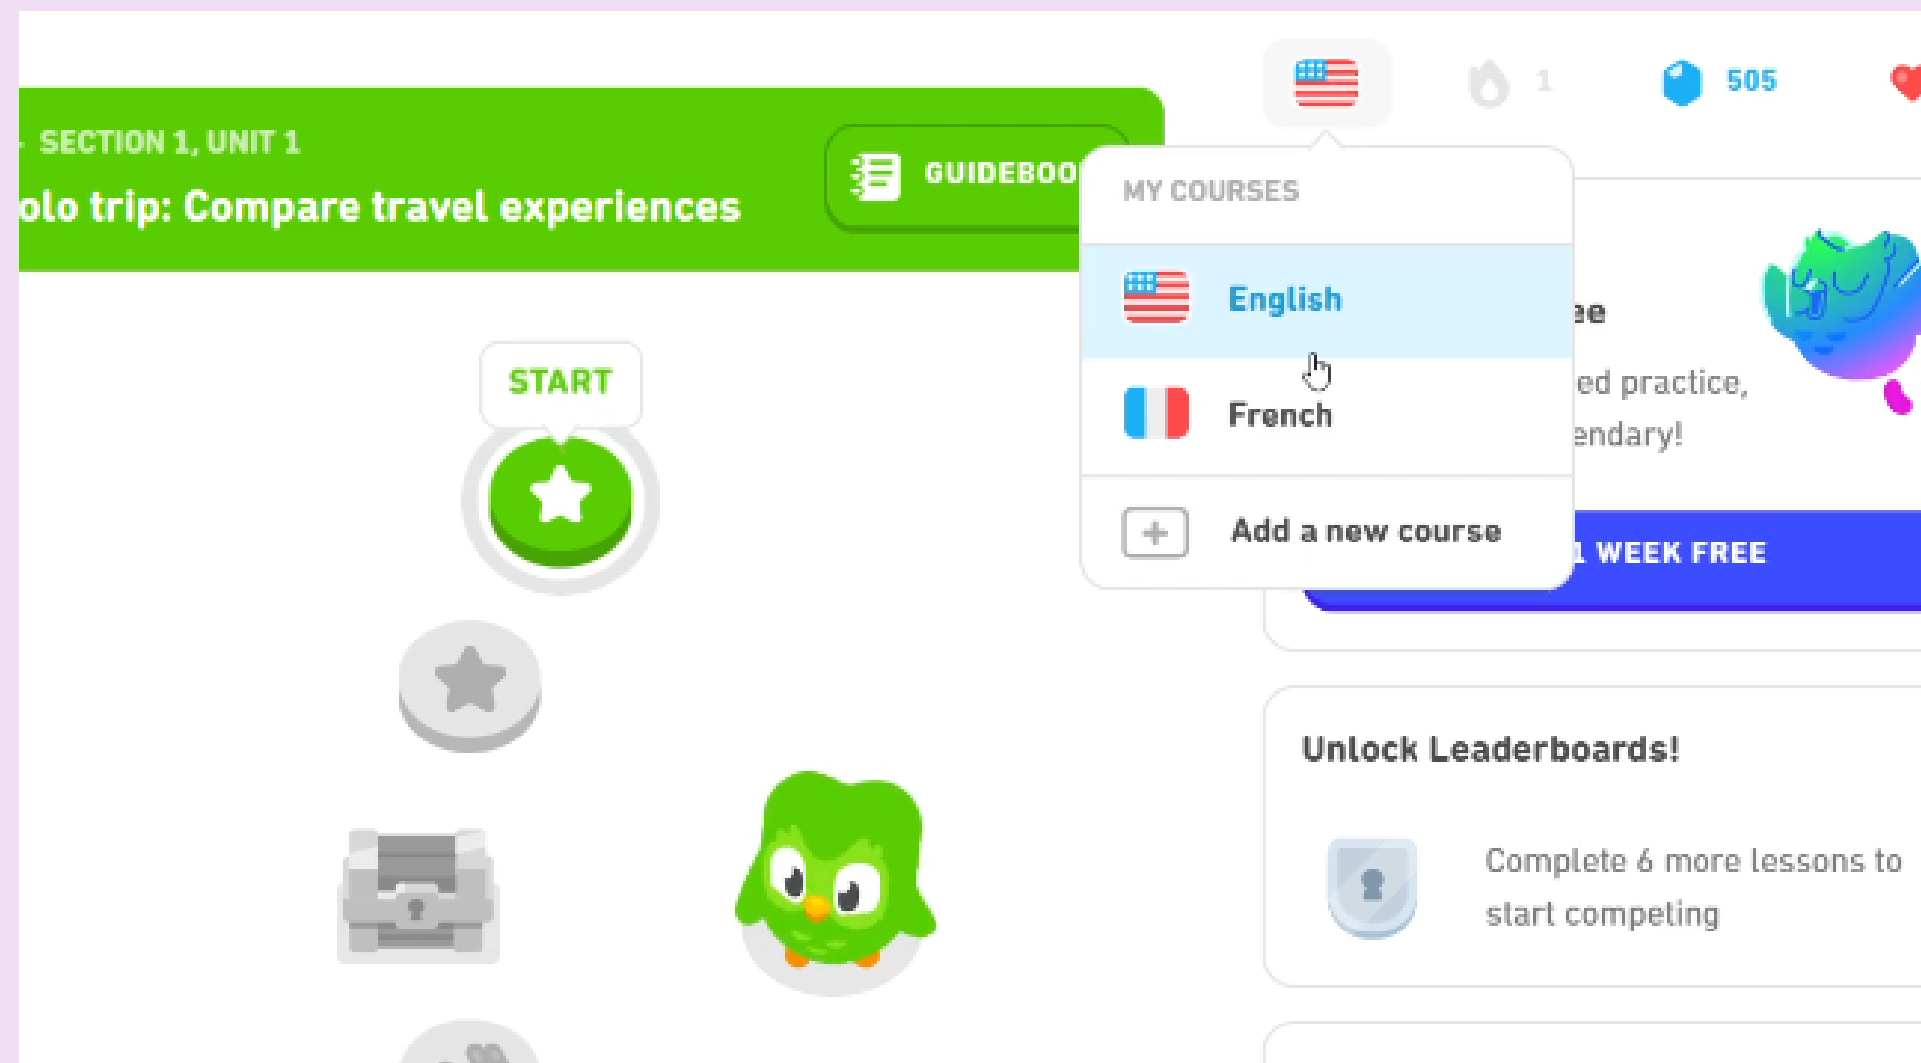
SECTION 1, UNIT 1
olo trip: Compare travel experiences

GUIDEBOO

1

505

MY COURSES

English

French

Add a new course

START

ee

ed practice,

endary!

1 WEEK FREE

Unlock Leaderboards!

Complete 6 more lessons to start competing